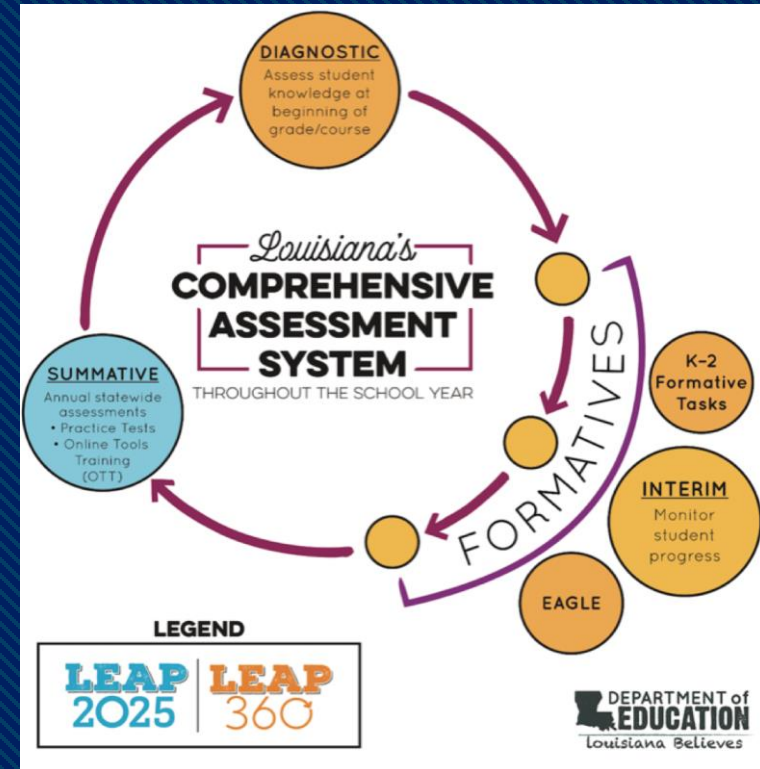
DIAGNOSTIC
Assess student knowledge at beginning of grade/course

Louisiana's
COMPREHENSIVE ASSESSMENT SYSTEM
THROUGHOUT THE SCHOOL YEAR

SUMMATIVE
Annual statewide assessments
• Practice Tests
• Online Tools Training (OTT)

FORMATIVES

K–2 Formative Tasks

INTERIM
Monitor student progress

EAGLE

LEGEND
LEAP 2025 | LEAP 360

DEPARTMENT of EDUCATION
Louisiana Believes